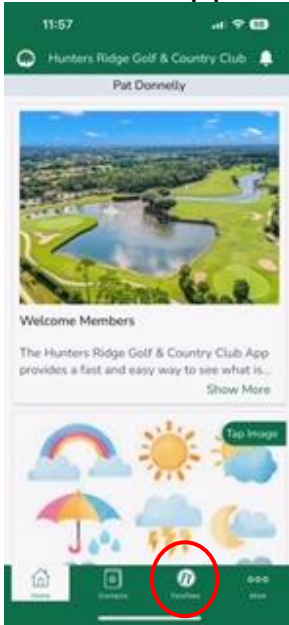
11:57

Hunters Ridge Golf & Country Club

Pat Donnelly

Welcome Members

The Hunters Ridge Golf & Country Club App provides a fast and easy way to see what is...

Show More

Tap Image

Home

Contacts

Finishes

More